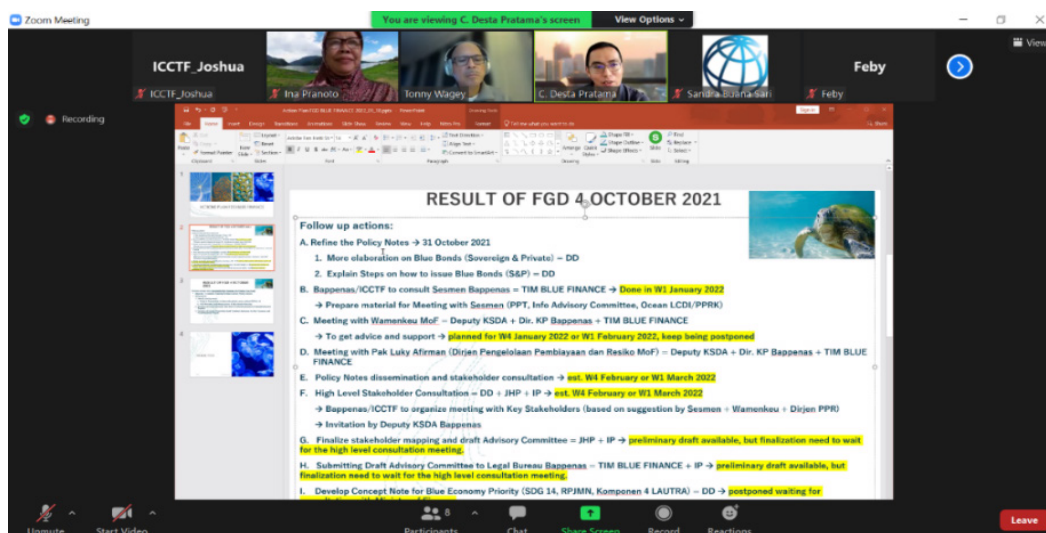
Zoom Meeting

You are viewing C. Desta Pratama's screen

View Options

ICCTF_Joshua

ICCTF_Joshua

Ina Pranoto

Tonny Wagey

C. Desta Pratama

Sandra Bulina Sari

Feby

Feby

View

Recording

RESULT OF FGD 4 OCTOBER 2021

Follow up actions:

A. Refine the Policy Notes → 31 October 2021

1. More elaboration on Blue Bonds (Sovereign & Private) – DD

2. Explain Steps on how to issue Blue Bonds (S&P) – DD

B. Bappenas/ICCTF to consult Sesmen Bappenas = TIM BLUE FINANCE → Done in W1 January 2022

→ Prepare material for Meeting with Sesmen (PPT, Info Advisory Committee, Ocean LCDI/PPRK)

C. Meeting with Wamenkeu MoF – Deputy KSDA + Dir. KP Bappenas + TIM BLUE FINANCE

→ To get advice and support → planned for W4 January 2022 or W1 February 2022, keep being postponed

D. Meeting with Pak Luky Afirman (Dirjen Pengelolaan Pembiayaan dan Resiko MoF) – Deputy KSDA + Dir. KP Bappenas + TIM BLUE FINANCE

E. Policy Notes dissemination and stakeholder consultation → est. W4 February or W1 March 2022

F. High Level Stakeholder Consultation – DD + JHP + IP → est. W4 February or W1 March 2022

→ Bappenas/ICCTF to organize meeting with Key Stakeholders (based on suggestion by Sesmen + Wamenkeu + Dirjen PPR)

→ Invitation by Deputy KSDA Bappenas

G. Finalize stakeholder mapping and draft Advisory Committee = JHP + IP → preliminary draft available, but finalization need to wait for the high level consultation meeting.

H. Submitting Draft Advisory Committee to Legal Bureau Bappenas – TIM BLUE FINANCE + IP → preliminary draft available, but finalization need to wait for the high level consultation meeting.

I. Develop Concept Note for Blue Economy Priority (SDG 14, RPJMN, Komponen 4 LAUTRA) – DD → postponed waiting for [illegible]

Unmute

Start Video

Participants

Chat

Share Screen

Record

Reactions

Leave